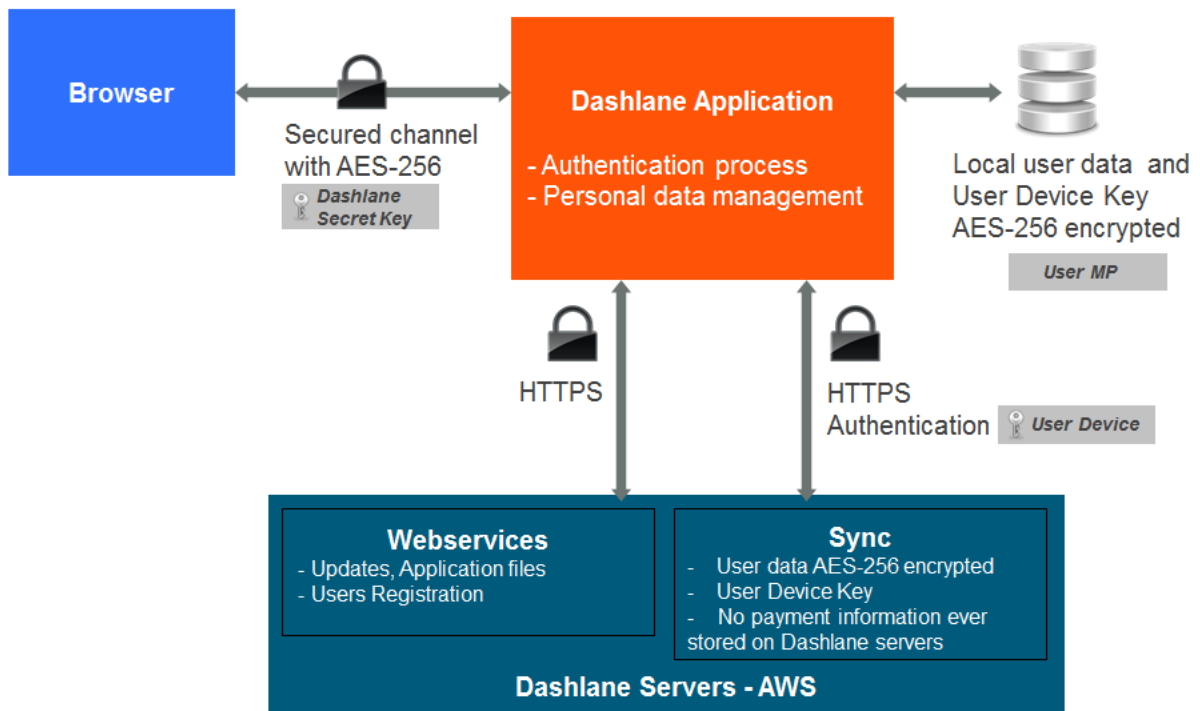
Browser

Secured channel with AES-256

Dashlane Secret Key

Dashlane Application

- Authentication process
- Personal data management

Local user data and User Device Key AES-256 encrypted

User MP

HTTPS

HTTPS Authentication

User Device

Webservices
- Updates, Application files
- Users Registration

Sync
- User data AES-256 encrypted
- User Device Key
- No payment information ever stored on Dashlane servers

Dashlane Servers - AWS